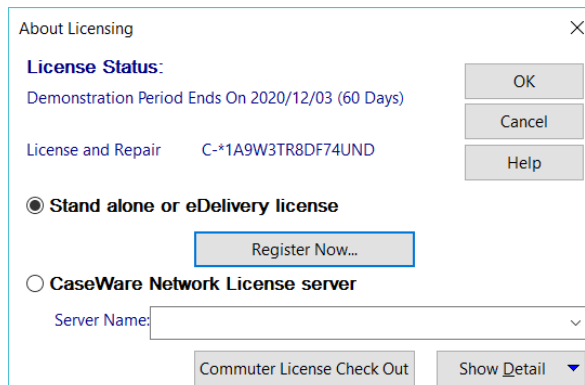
About Licensing

License Status:

Demonstration Period Ends On 2020/12/03 (60 Days)

License and Repair C-*1A9W3TR8DF74UND

OK

Cancel

Help

Stand alone or eDelivery license

Register Now...

CaseWare Network License server

Server Name:

Commuter License Check Out

Show Detail